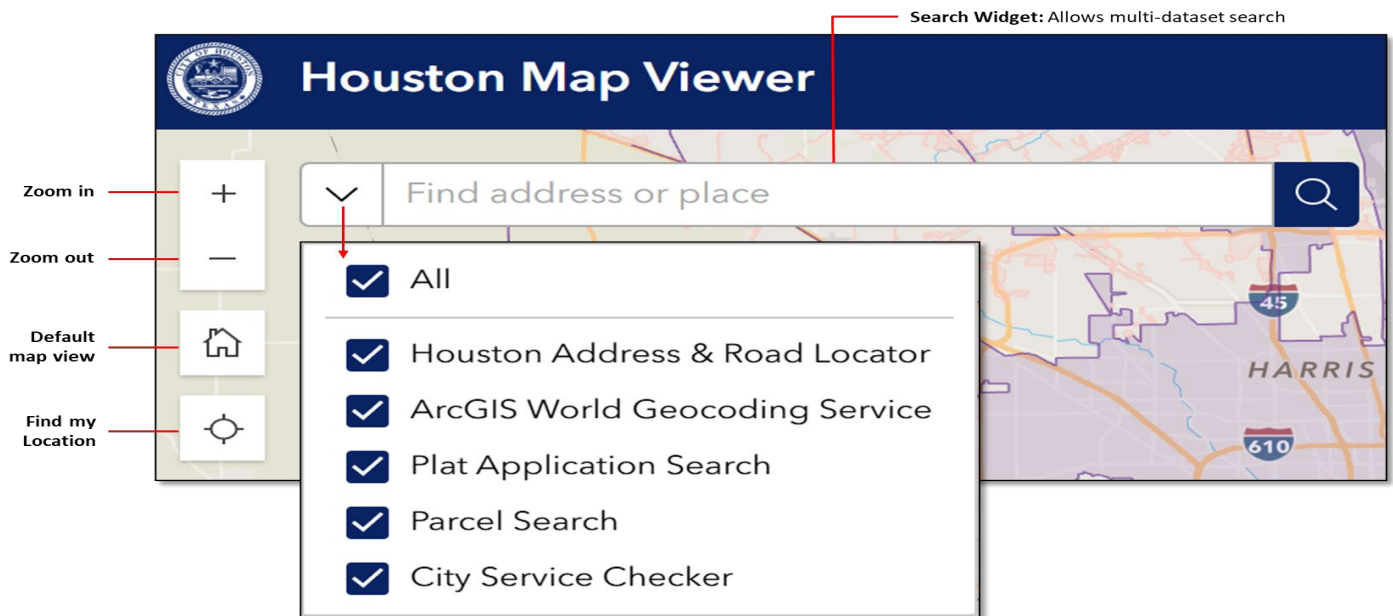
**Search Widget:** Allows multi-dataset search

CITY OF HOUSTON TEXAS

Houston Map Viewer

Zoom in

Zoom out

Default map view

Find my Location

+

—

Find address or place

All

Houston Address & Road Locator

ArcGIS World Geocoding Service

Plat Application Search

Parcel Search

City Service Checker

45

HARRIS

610